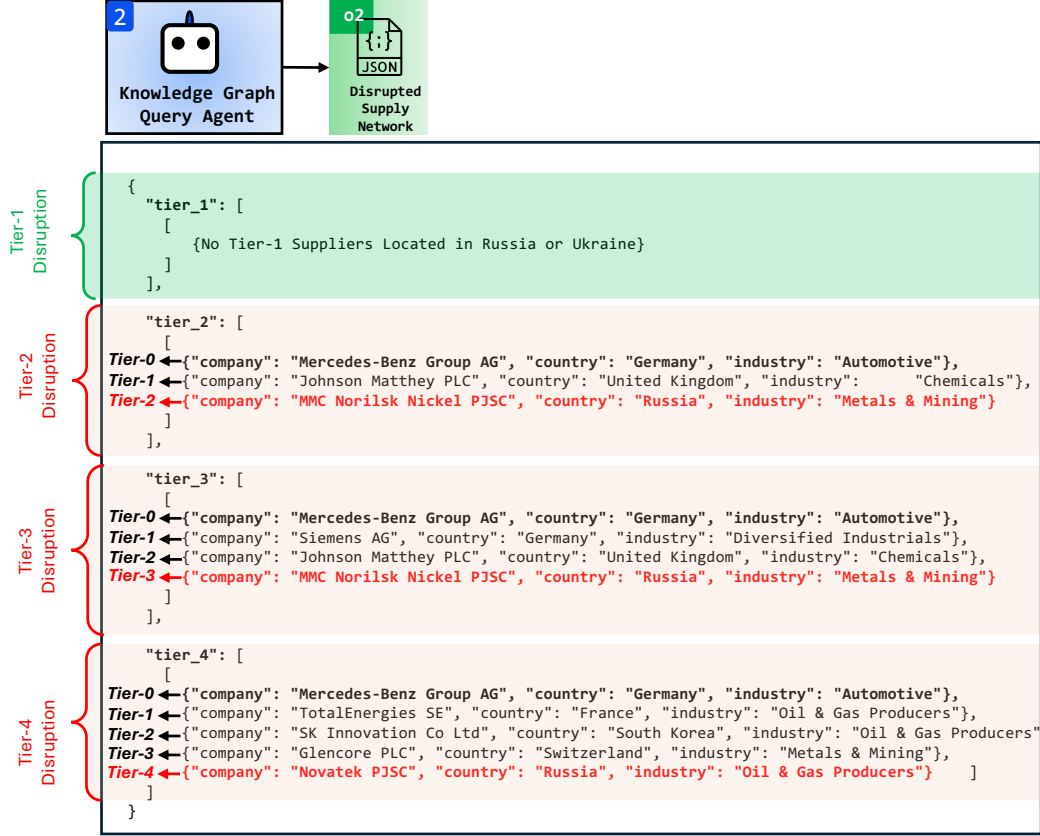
2

Knowledge Graph Query Agent

o2

{;}

JSON

Disrupted Supply Network

Tier-1 Disruption

{
"tier_1": [
[
{No Tier-1 Suppliers Located in Russia or Ukraine}
]
],

Tier-2 Disruption

"tier_2": [
[
Tier-0 {"company": "Mercedes-Benz Group AG", "country": "Germany", "industry": "Automotive"},
Tier-1 {"company": "Johnson Matthey PLC", "country": "United Kingdom", "industry": "Chemicals"},
Tier-2 {"company": "MMC Norilsk Nickel PJSC", "country": "Russia", "industry": "Metals & Mining"}
]
],

Tier-3 Disruption

"tier_3": [
[
Tier-0 {"company": "Mercedes-Benz Group AG", "country": "Germany", "industry": "Automotive"},
Tier-1 {"company": "Siemens AG", "country": "Germany", "industry": "Diversified Industrials"},
Tier-2 {"company": "Johnson Matthey PLC", "country": "United Kingdom", "industry": "Chemicals"},
Tier-3 {"company": "MMC Norilsk Nickel PJSC", "country": "Russia", "industry": "Metals & Mining"}
]
],

Tier-4 Disruption

"tier_4": [
[
Tier-0 {"company": "Mercedes-Benz Group AG", "country": "Germany", "industry": "Automotive"},
Tier-1 {"company": "TotalEnergies SE", "country": "France", "industry": "Oil & Gas Producers"},
Tier-2 {"company": "SK Innovation Co Ltd", "country": "South Korea", "industry": "Oil & Gas Producers"
Tier-3 {"company": "Glencore PLC", "country": "Switzerland", "industry": "Metals & Mining"},
Tier-4 {"company": "Novatek PJSC", "country": "Russia", "industry": "Oil & Gas Producers"} ]
]
}